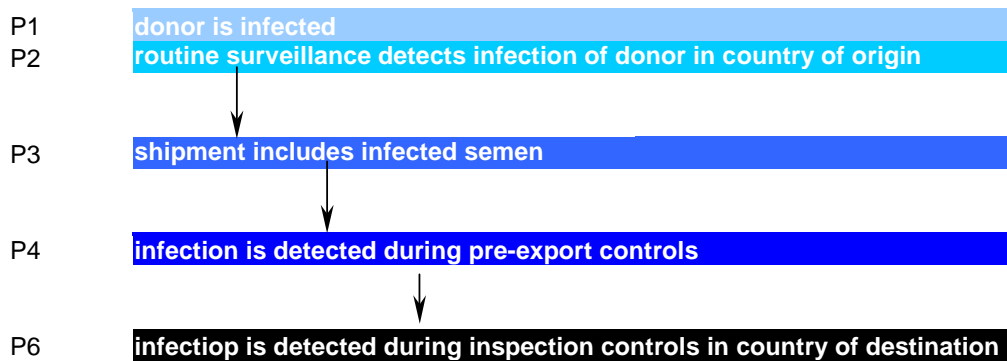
P1 donor is infected
P2 routine surveillance detects infection of donor in country of origin

P3 shipment includes infected semen

P4 infection is detected during pre-export controls

P6 infectiop is detected during inspection controls in country of destination